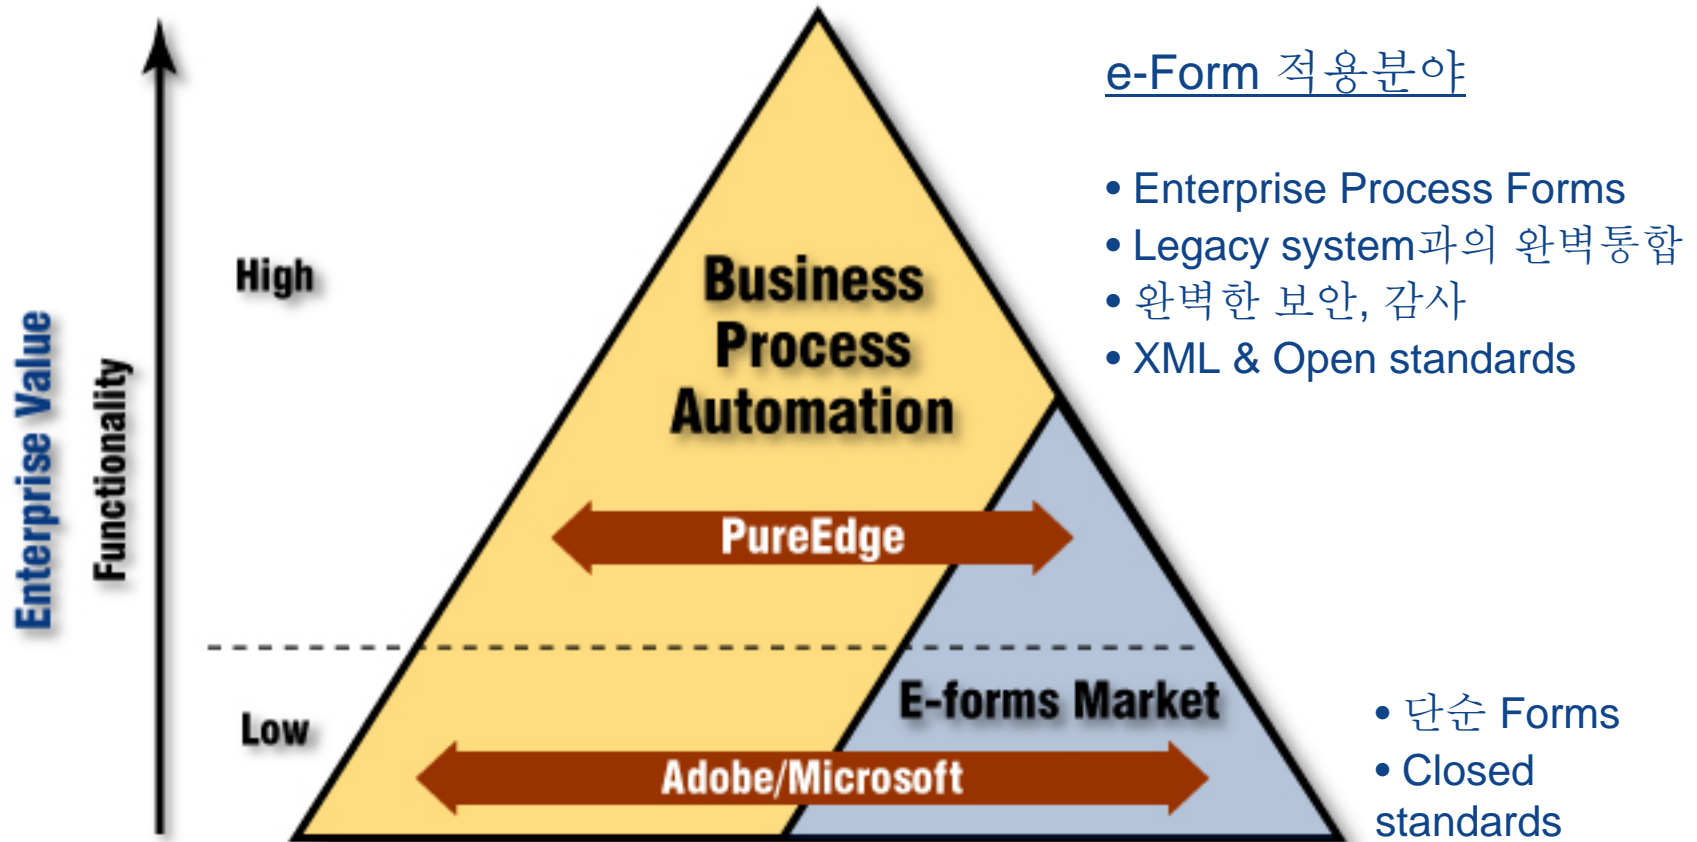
Enterprise Value

Functionality

High

Low

Business Process Automation

PureEdge

E-forms Market

Adobe/Microsoft

e-Form 적용분야

• Enterprise Process Forms
• Legacy system과의 완벽통합
• 완벽한 보안, 감사
• XML & Open standards

• 단순 Forms
• Closed standards